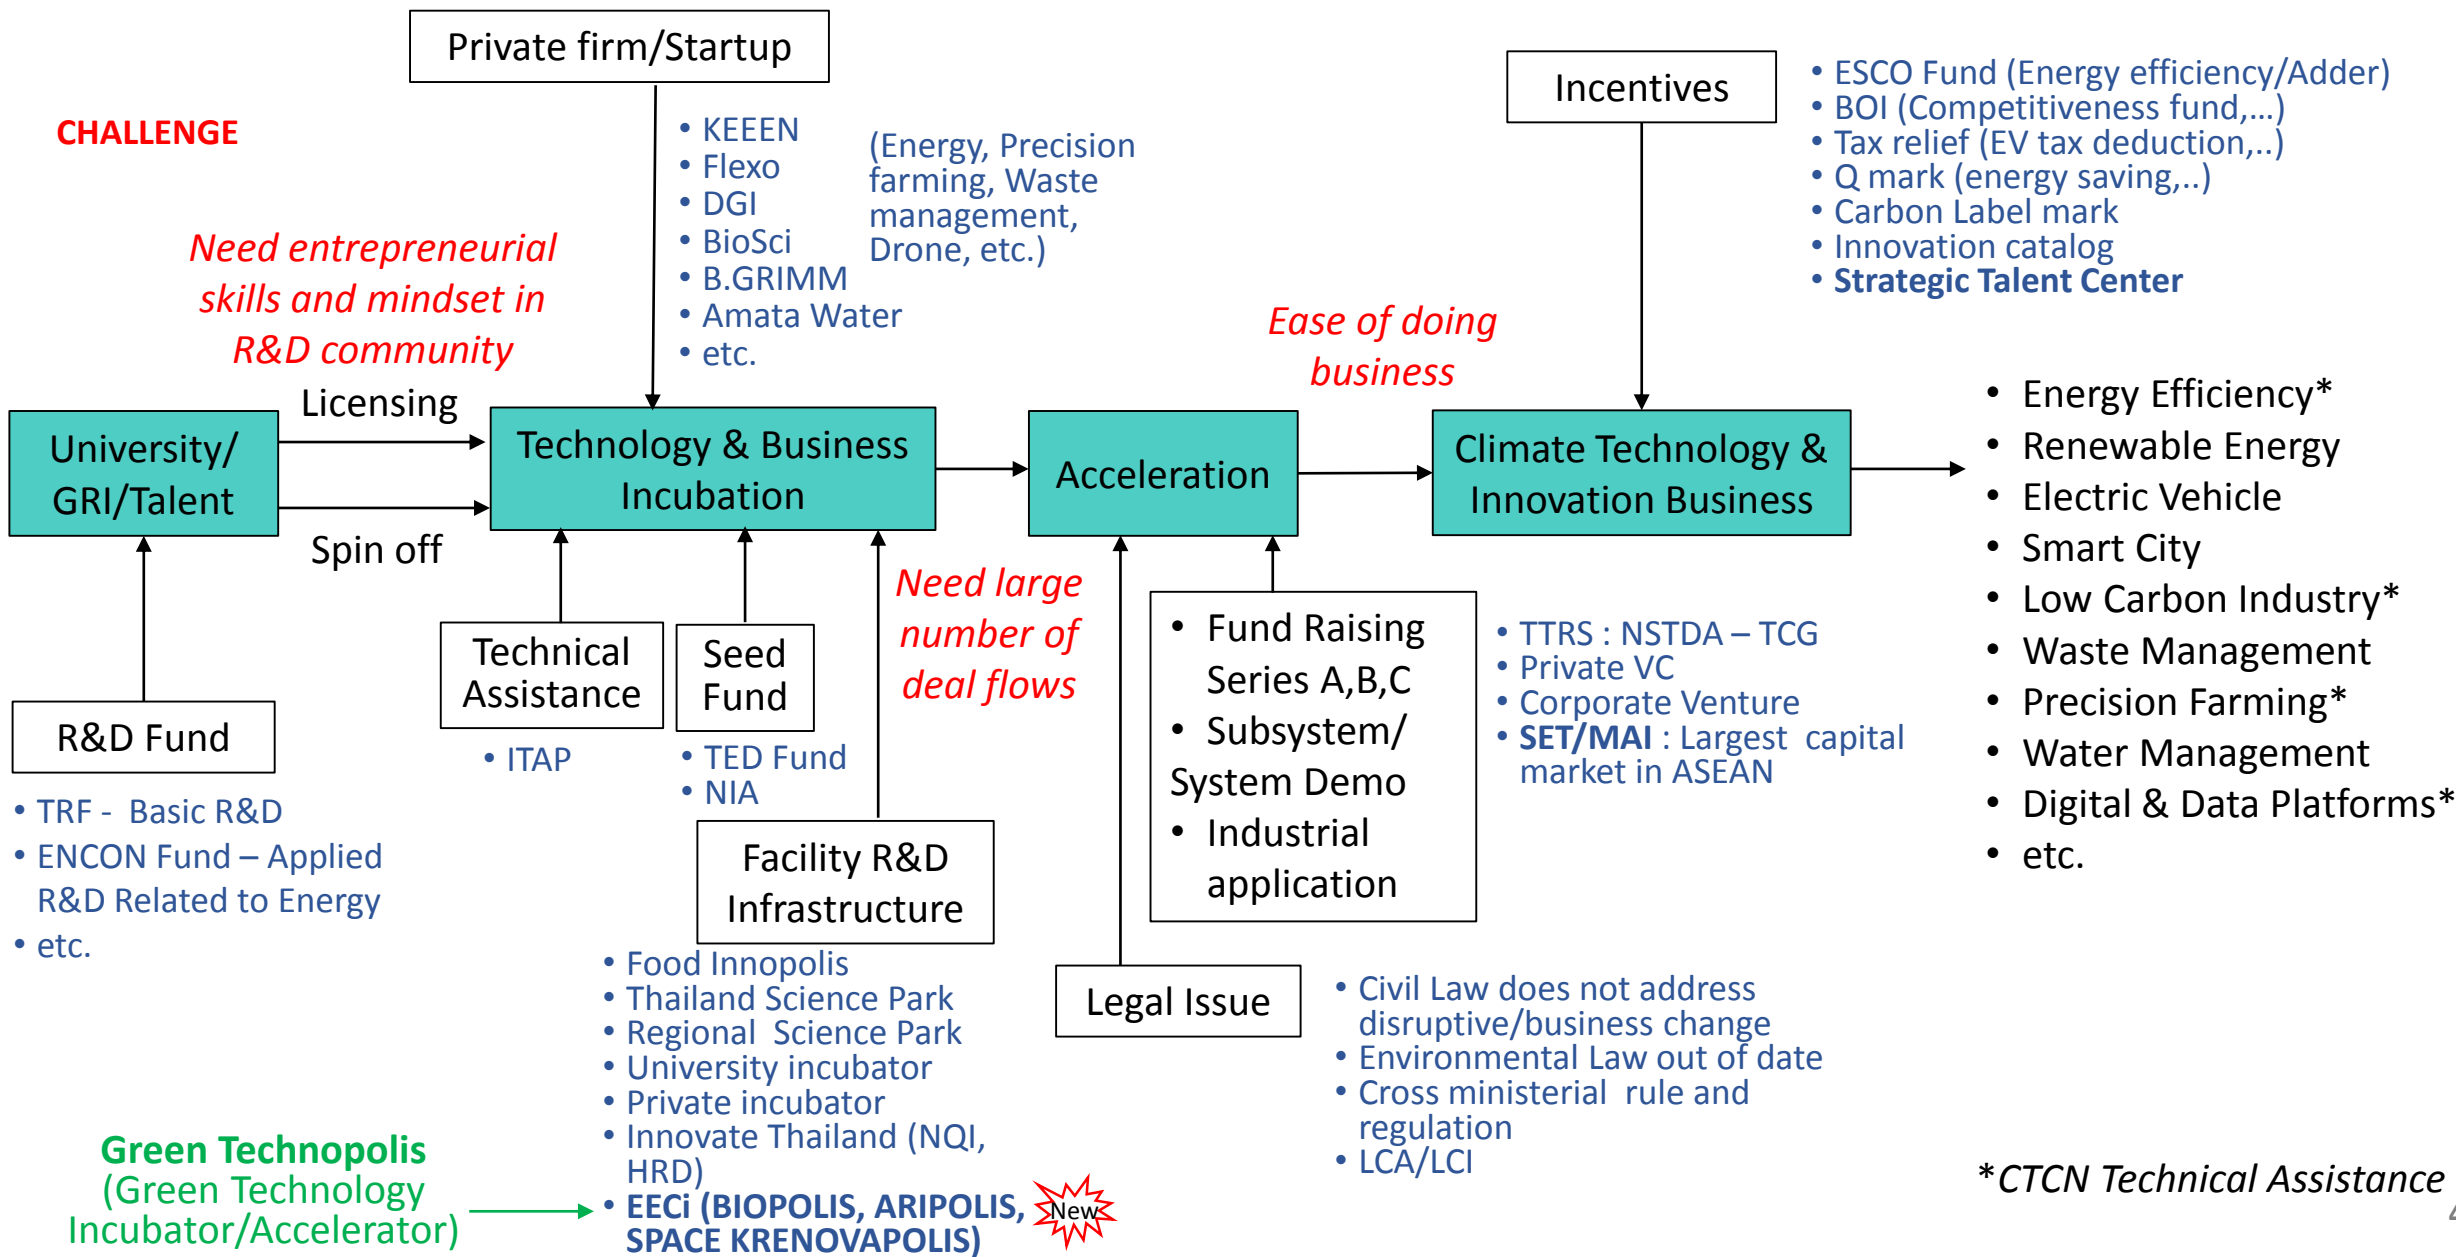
Private firm/Startup

CHALLENGE

• KEEEN
• Flexo
• DGI
• BioSci
• B.GRIMM
• Amata Water
• etc.

(Energy, Precision farming, Waste management, Drone, etc.)

Incentives

• ESCO Fund (Energy efficiency/Adder)
• BOI (Competitiveness fund,...)
• Tax relief (EV tax deduction,..)
• Q mark (energy saving,..)
• Carbon Label mark
• Innovation catalog
• Strategic Talent Center

Need entrepreneurial skills and mindset in R&D community

Ease of doing business

Licensing

University/ GRI/Talent

Technology & Business Incubation

Acceleration

Climate Technology & Innovation Business

Spin off

• Energy Efficiency*
• Renewable Energy
• Electric Vehicle
• Smart City
• Low Carbon Industry*
• Waste Management
• Precision Farming*
• Water Management
• Digital & Data Platforms*
• etc.

Need large number of deal flows

Technical Assistance

Seed Fund

• Fund Raising Series A,B,C
• Subsystem/ System Demo
• Industrial application

• TTRS : NSTDA – TCG
• Private VC
• Corporate Venture
• SET/MAI : Largest capital market in ASEAN

R&D Fund

• ITAP

• TED Fund
• NIA

• TRF - Basic R&D
• ENCON Fund – Applied R&D Related to Energy
• etc.

Facility R&D Infrastructure

• Food Innopolis
• Thailand Science Park
• Regional Science Park
• University incubator
• Private incubator
• Innovate Thailand (NQI, HRD)
• EECi (BIOPOLIS, ARIPOLIS, SPACE KRENOVAPOLIS)

New

Legal Issue

• Civil Law does not address disruptive/business change
• Environmental Law out of date
• Cross ministerial rule and regulation
• LCA/LCI

Green Technopolis
(Green Technology Incubator/Accelerator)

*CTCN Technical Assistance